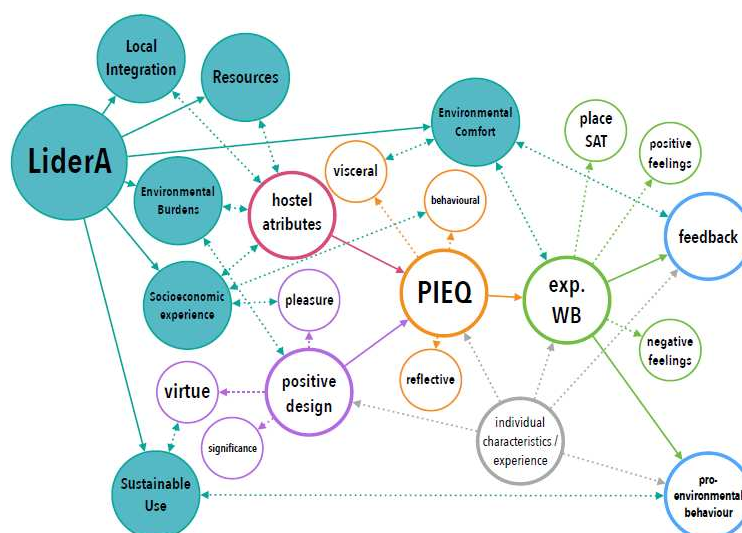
Local Integration

Resources

LiderA

Environmental Comfort

place SAT

positive feelings

visceral

Environmental Burdens

hostel atributes

behavioural

feedback

PIEQ

exp. WB

Socioeconomic experience

pleasure

negative feelings

virtue

positive design

reflective

significance

individual characteristics / experience

Sustainable Use

pro-environmental behaviour